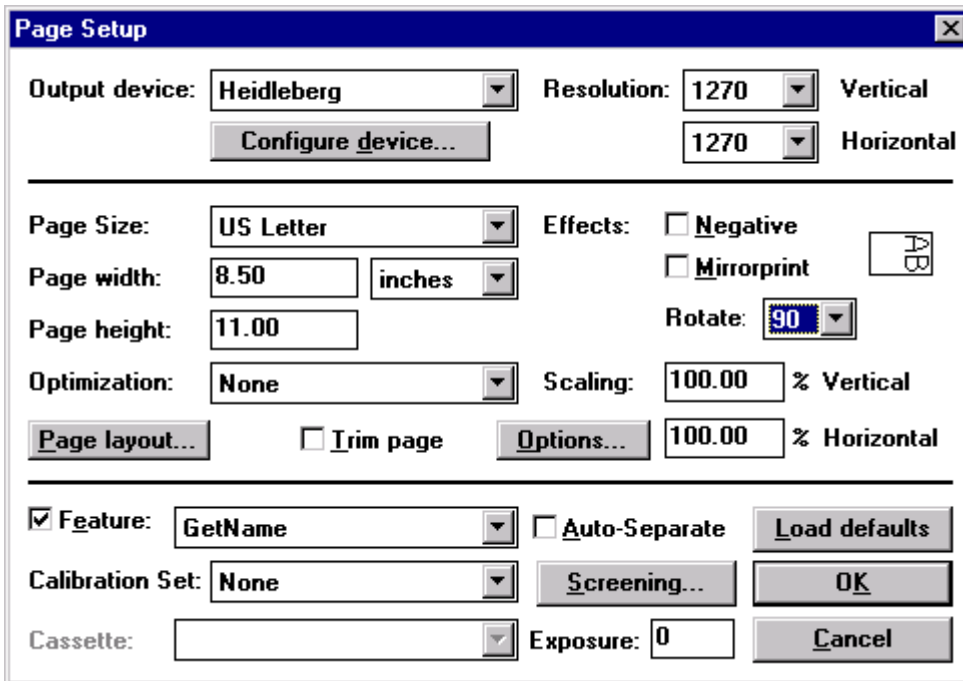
Page Setup

Output device: Heidleberg

Configure device...

Resolution: 1270 Vertical

1270 Horizontal

Page Size: US Letter

Page width: 8.50 inches

Page height: 11.00

Optimization: None

Page layout...

Trim page

Effects: Negative

Mirrorprint

AB

Rotate: 90

Scaling: 100.00 % Vertical

Options...

100.00 % Horizontal

Feature: GetName

Auto-Separate

Load defaults

Calibration Set: None

Screening...

OK

Cassette:

Exposure: 0

Cancel